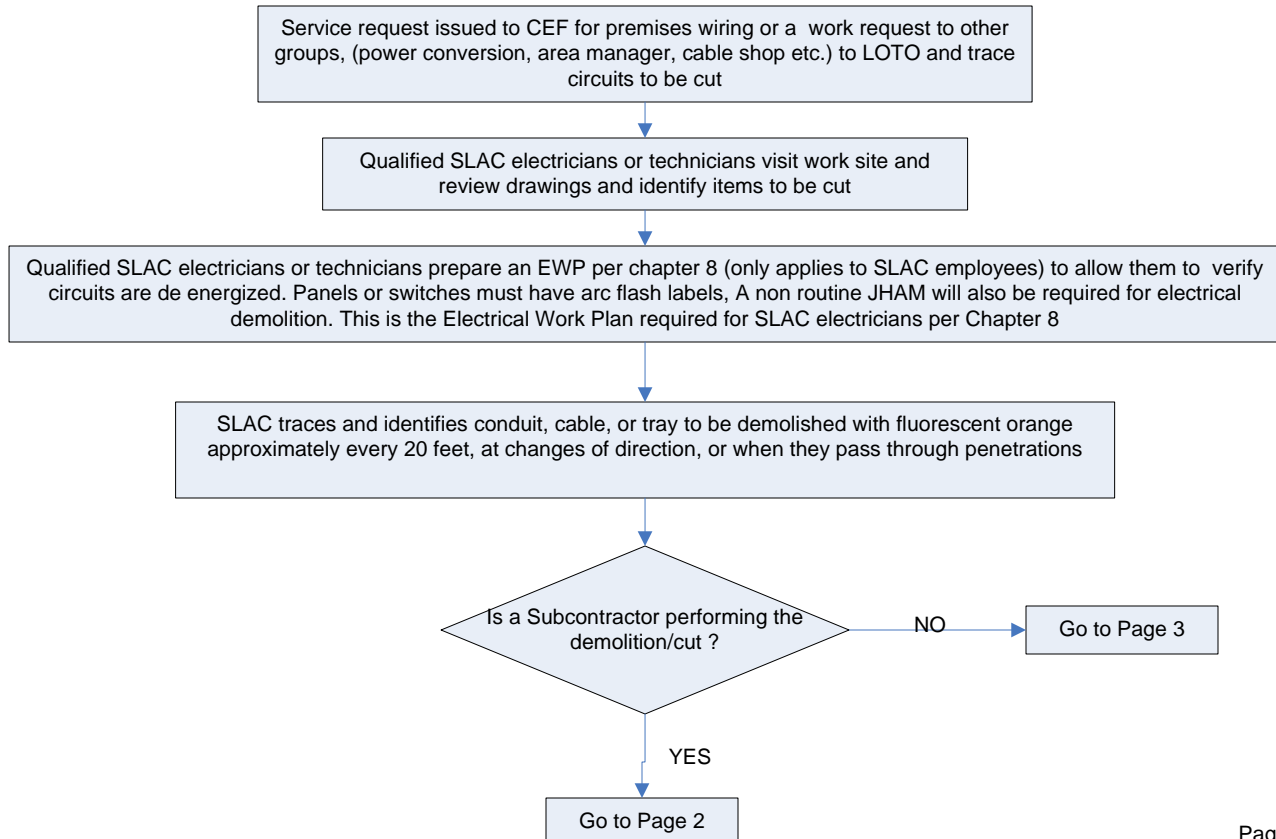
Service request issued to CEF for premises wiring or a work request to other groups, (power conversion, area manager, cable shop etc.) to LOTO and trace circuits to be cut

Qualified SLAC electricians or technicians visit work site and review drawings and identify items to be cut

Qualified SLAC electricians or technicians prepare an EWP per chapter 8 (only applies to SLAC employees) to allow them to verify circuits are de energized. Panels or switches must have arc flash labels, A non routine JHAM will also be required for electrical demolition. This is the Electrical Work Plan required for SLAC electricians per Chapter 8

SLAC traces and identifies conduit, cable, or tray to be demolished with fluorescent orange approximately every 20 feet, at changes of direction, or when they pass through penetrations

Is a Subcontractor performing the demolition/cut ?

NO

Go to Page 3

YES

Go to Page 2

Pag